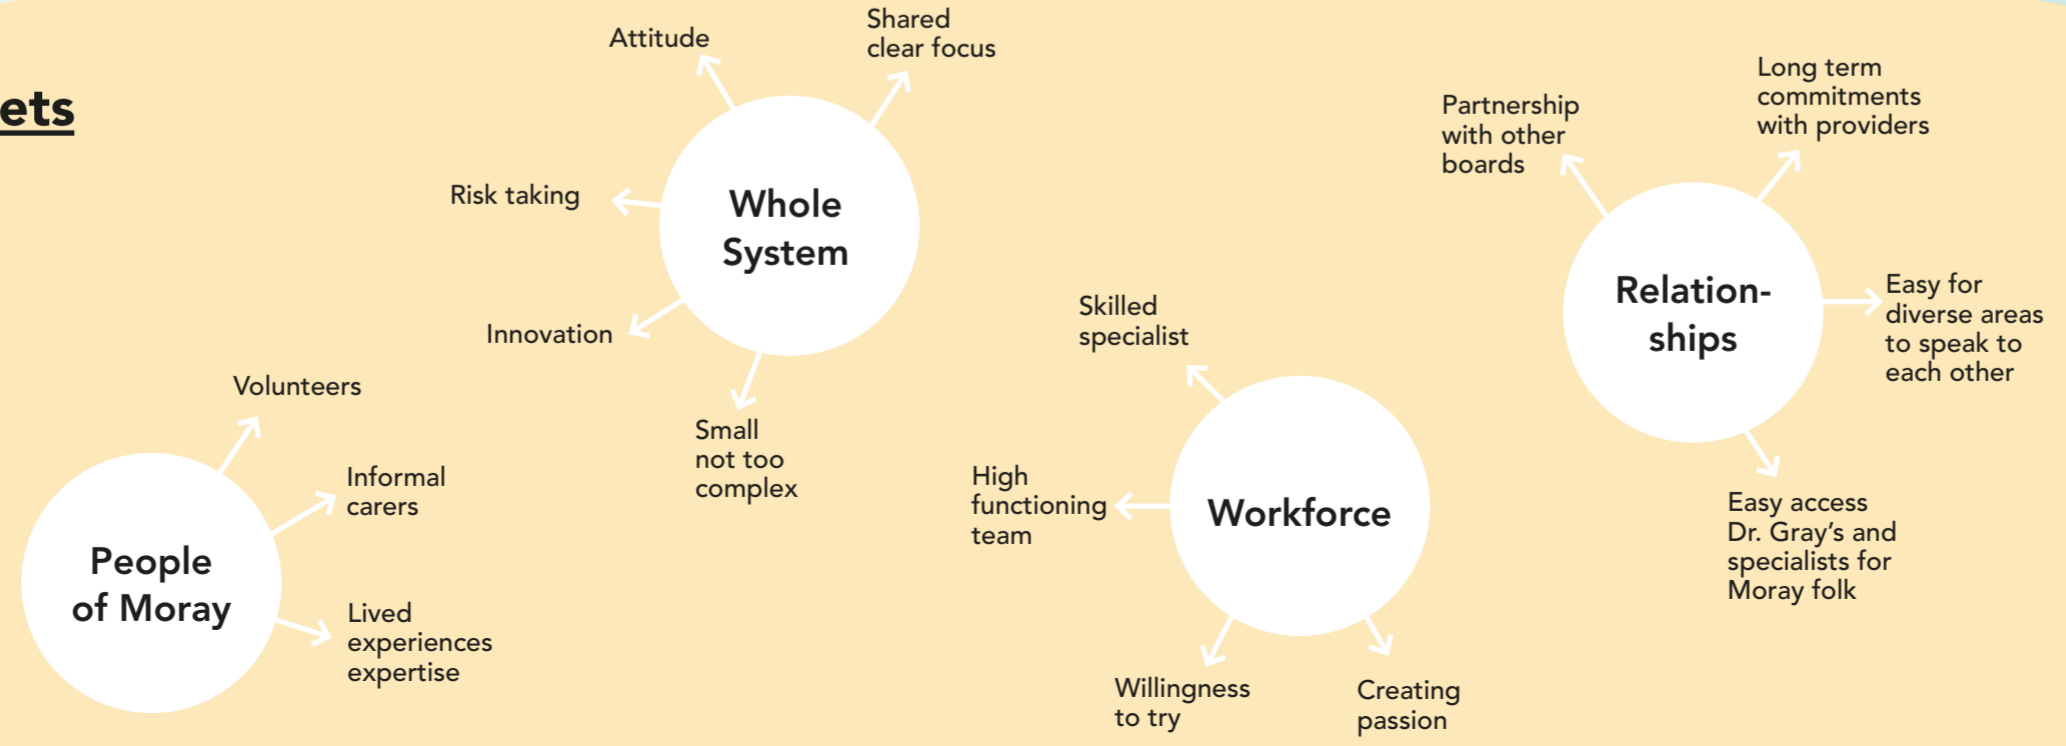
ets

Whole System

Attitude

Shared clear focus

Risk taking

Innovation

Small not too complex

People of Moray

Volunteers

Informal carers

Lived experiences expertise

Workforce

Skilled specialist

High functioning team

Willingness to try

Creating passion

Relation-ships

Partnership with other boards

Long term commitments with providers

Easy for diverse areas to speak to each other

Easy access Dr. Gray's and specialists for Moray folk